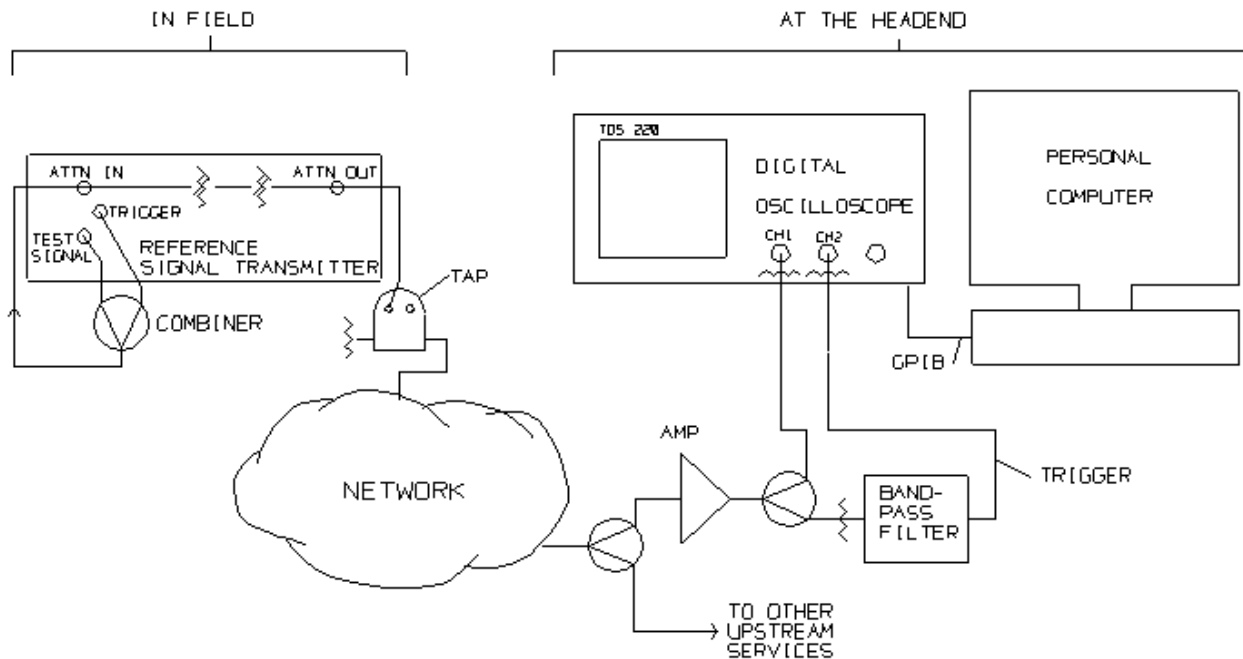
IN FIELD

AT THE HEADEND

ATTN IN

ATTN OUT

TRIGGER

TEST SIGNAL

REFERENCE SIGNAL TRANSMITTER

COMBINER

TAP

TDS 220

DIGITAL OSCILLOSCOPE

CH1

CH2

PERSONAL COMPUTER

GPIB

NETWORK

AMP

BAND-PASS FILTER

TRIGGER

TO OTHER UPSTREAM SERVICES